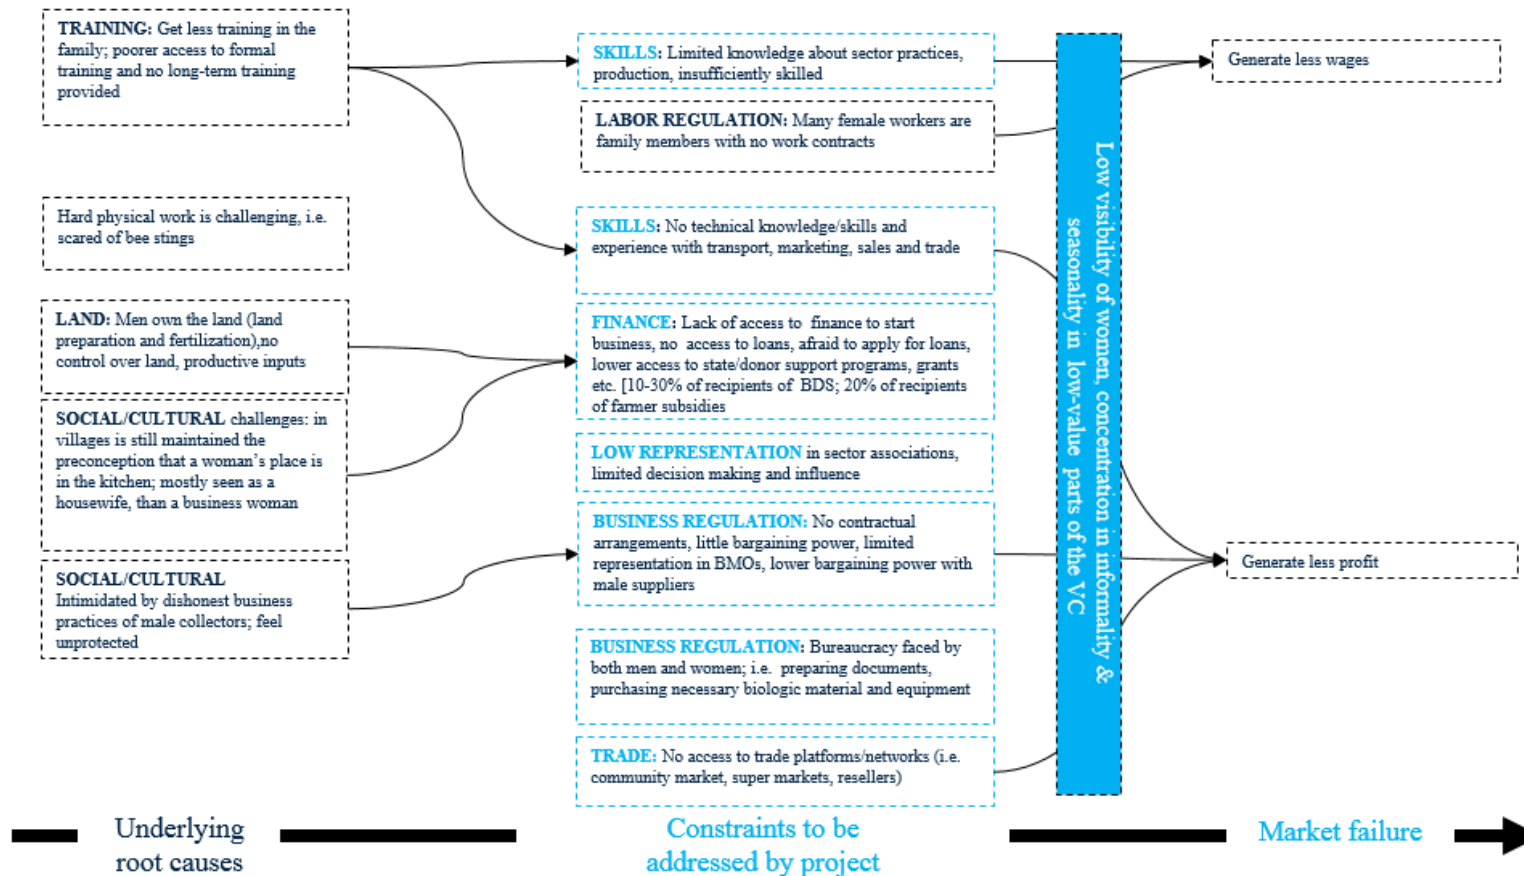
TRAINING: Get less training in the family; poorer access to formal training and no long-term training provided

Hard physical work is challenging, i.e. scared of bee stings

LAND: Men own the land (land preparation and fertilization),no control over land, productive inputs

SOCIAL/CULTURAL challenges: in villages is still maintained the preconception that a woman's place is in the kitchen; mostly seen as a housewife, than a business woman

SOCIAL/CULTURAL Intimidated by dishonest business practices of male collectors; feel unprotected

SKILLS: Limited knowledge about sector practices, production, insufficiently skilled

LABOR REGULATION: Many female workers are family members with no work contracts

SKILLS: No technical knowledge/skills and experience with transport, marketing, sales and trade

FINANCE: Lack of access to finance to start business, no access to loans, afraid to apply for loans, lower access to state/donor support programs, grants etc. [10-30% of recipients of BDS; 20% of recipients of farmer subsidies

LOW REPRESENTATION in sector associations, limited decision making and influence

BUSINESS REGULATION: No contractual arrangements, little bargaining power, limited representation in BMOs, lower bargaining power with male suppliers

BUSINESS REGULATION: Bureaucracy faced by both men and women; i.e. preparing documents, purchasing necessary biologic material and equipment

TRADE: No access to trade platforms/networks (i.e. community market, super markets, resellers)

Low visibility of women, concentration in informality & seasonality in low-value parts of the VC

Generate less wages

Generate less profit

Underlying root causes

Constraints to be addressed by project

Market failure